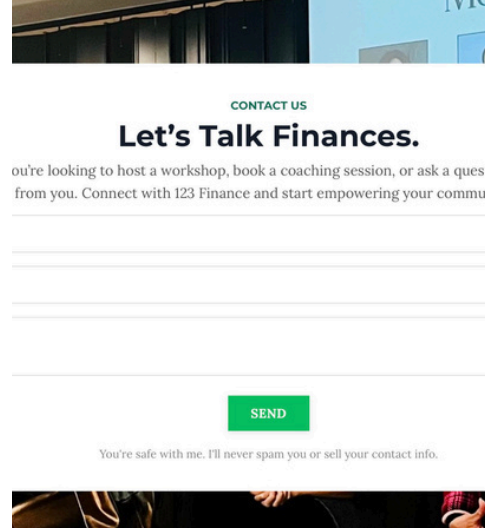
Mo

CONTACT US

Let's Talk Finances.

ou're looking to host a workshop, book a coaching session, or ask a ques from you. Connect with 123 Finance and start empowering your commu

SEND

You're safe with me. I'll never spam you or sell your contact info.